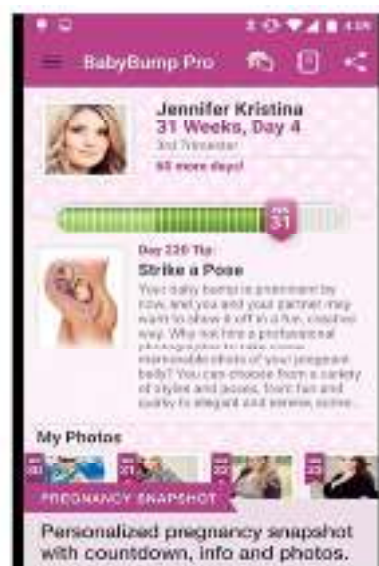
BabyBump Pro

Jennifer Kristina
31 Weeks, Day 4
3rd Trimester
60 more days!

31

Day 220 Tip:
Strike a Pose
Your baby bump is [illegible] by now, and you and your partner may want to show it off in a fun, creative way. Why not hire a professional photographer to take some memorable shots of your pregnant body? You can choose from a variety of styles and poses, from fun and quirky to elegant and serene, some...

My Photos

PREGNANCY SNAPSHOT

Personalized pregnancy snapshot with countdown, info and photos.